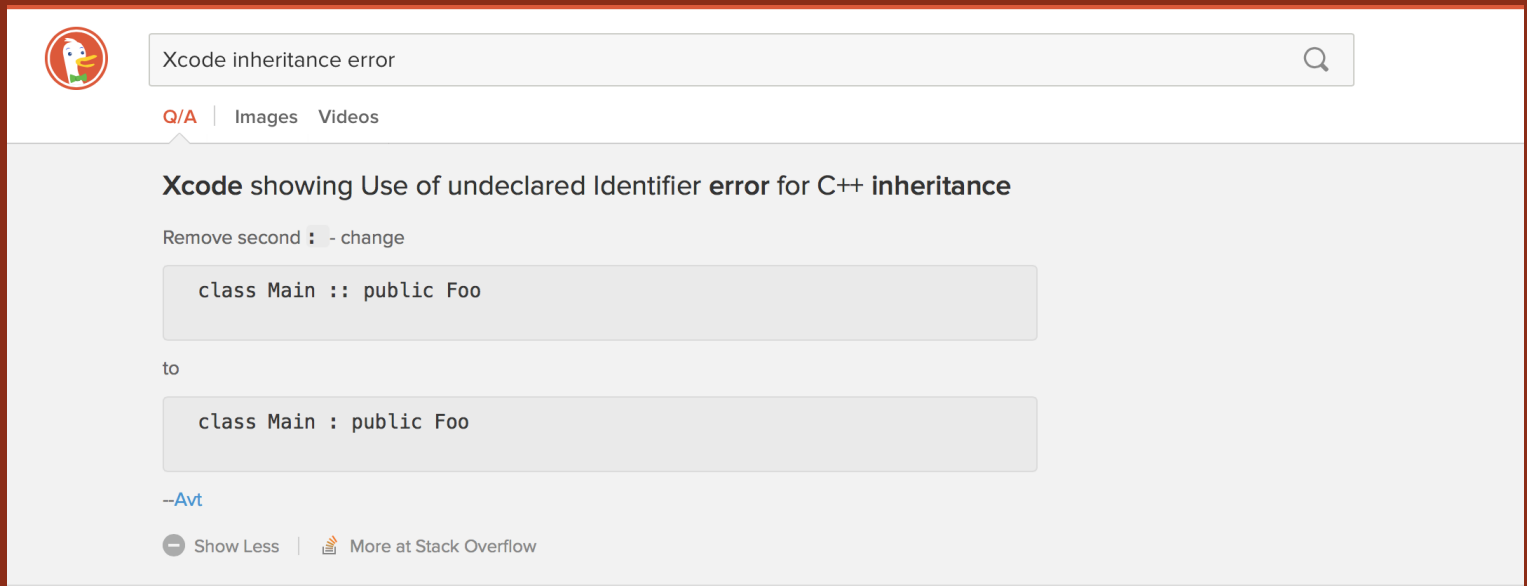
Xcode inheritance error

Q/A | Images Videos

Xcode showing Use of undeclared Identifier error for C++ inheritance

Remove second : - change

```
class Main :: public Foo
```

to

```
class Main : public Foo
```

--Avt

Show Less | More at Stack Overflow